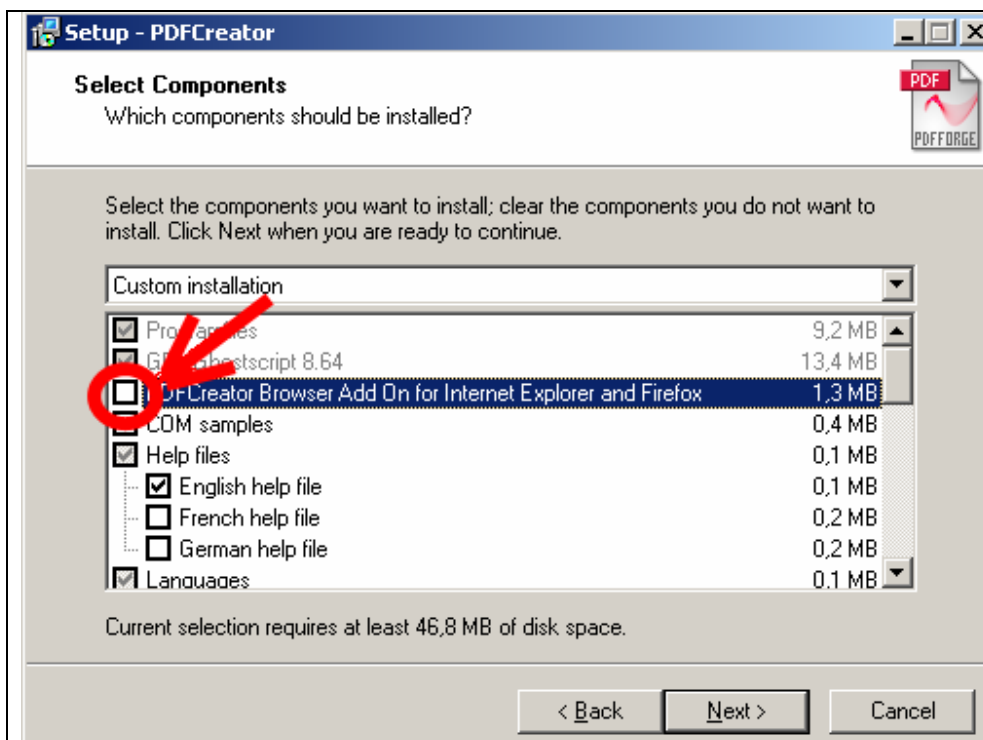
Setup - PDFCreator

Select Components
Which components should be installed?

PDF
PDFFORGE

Select the components you want to install; clear the components you do not want to install. Click Next when you are ready to continue.

Custom installation

Pro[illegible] 9,2 MB
G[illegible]stscript 8.64 13,4 MB
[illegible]DFCreator Browser Add On for Internet Explorer and Firefox 1,3 MB
COM samples 0,4 MB
Help files 0,1 MB
English help file 0,1 MB
French help file 0,2 MB
German help file 0,2 MB
Languages 0,1 MB

Current selection requires at least 46,8 MB of disk space.

< Back | Next > | Cancel